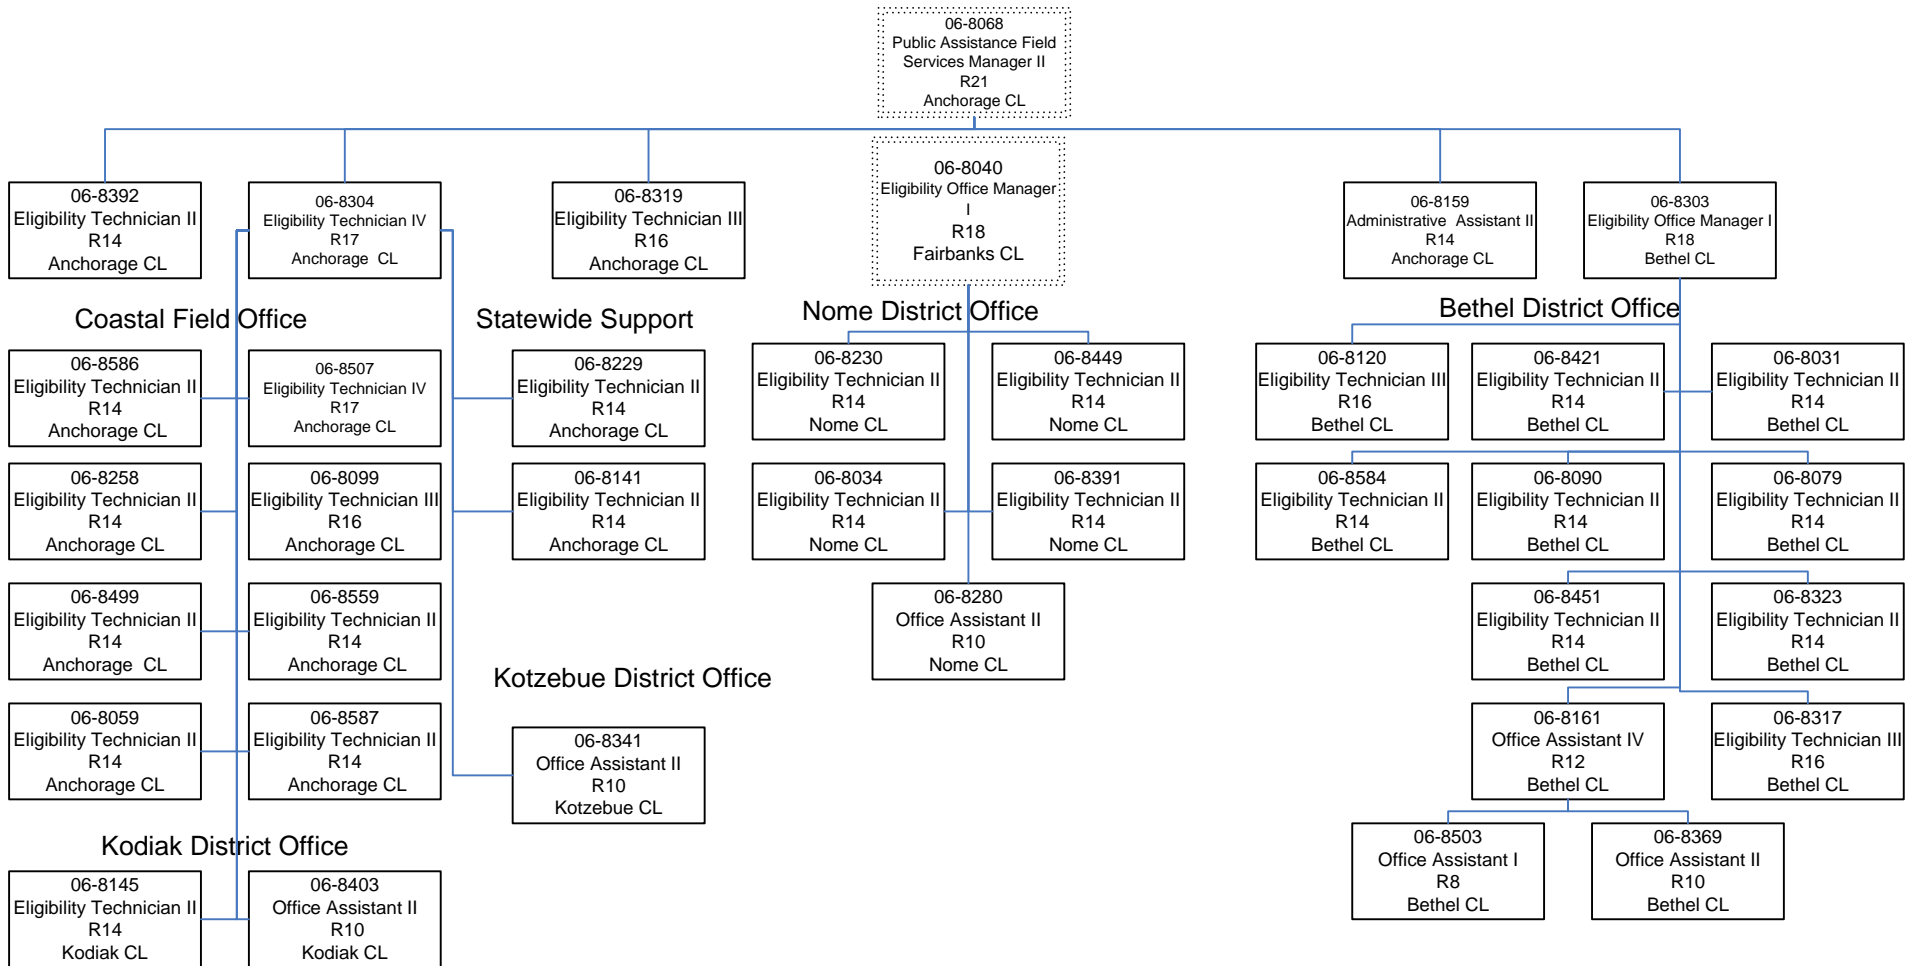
06-8068
Public Assistance Field Services Manager II
R21
Anchorage CL

06-8392
Eligibility Technician II
R14
Anchorage CL

06-8304
Eligibility Technician IV
R17
Anchorage CL

06-8319
Eligibility Technician III
R16
Anchorage CL

06-8040
Eligibility Office Manager I
R18
Fairbanks CL

06-8159
Administrative Assistant II
R14
Anchorage CL

06-8303
Eligibility Office Manager I
R18
Bethel CL

Coastal Field Office

Statewide Support

Nome District Office

Bethel District Office

06-8586
Eligibility Technician II
R14
Anchorage CL

06-8507
Eligibility Technician IV
R17
Anchorage CL

06-8229
Eligibility Technician II
R14
Anchorage CL

06-8230
Eligibility Technician II
R14
Nome CL

06-8449
Eligibility Technician II
R14
Nome CL

06-8120
Eligibility Technician III
R16
Bethel CL

06-8421
Eligibility Technician II
R14
Bethel CL

06-8031
Eligibility Technician II
R14
Bethel CL

06-8258
Eligibility Technician II
R14
Anchorage CL

06-8099
Eligibility Technician III
R16
Anchorage CL

06-8141
Eligibility Technician II
R14
Anchorage CL

06-8034
Eligibility Technician II
R14
Nome CL

06-8391
Eligibility Technician II
R14
Nome CL

06-8584
Eligibility Technician II
R14
Bethel CL

06-8090
Eligibility Technician II
R14
Bethel CL

06-8079
Eligibility Technician II
R14
Bethel CL

06-8499
Eligibility Technician II
R14
Anchorage CL

06-8559
Eligibility Technician II
R14
Anchorage CL

06-8280
Office Assistant II
R10
Nome CL

06-8451
Eligibility Technician II
R14
Bethel CL

06-8323
Eligibility Technician II
R14
Bethel CL

Kotzebue District Office

06-8059
Eligibility Technician II
R14
Anchorage CL

06-8587
Eligibility Technician II
R14
Anchorage CL

06-8341
Office Assistant II
R10
Kotzebue CL

06-8161
Office Assistant IV
R12
Bethel CL

06-8317
Eligibility Technician III
R16
Bethel CL

Kodiak District Office

06-8503
Office Assistant I
R8
Bethel CL

06-8369
Office Assistant II
R10
Bethel CL

06-8145
Eligibility Technician II
R14
Kodiak CL

06-8403
Office Assistant II
R10
Kodiak CL